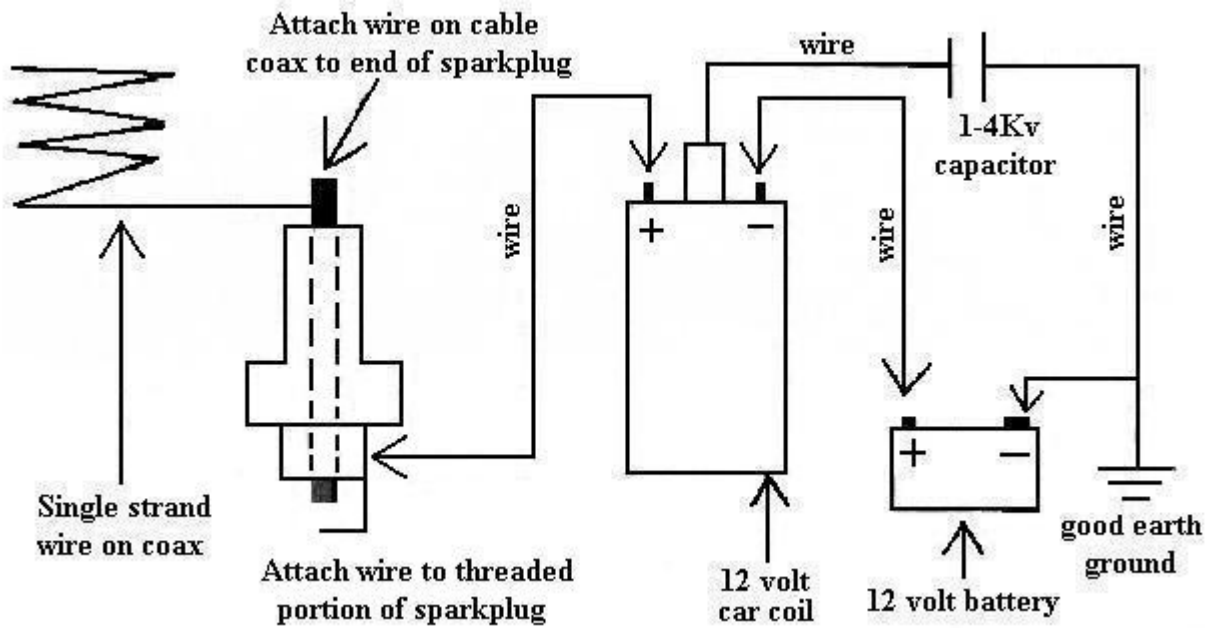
Attach wire on cable coax to end of sparkplug

wire

1-4Kv capacitor

wire

+

−

wire

wire

+

−

Single strand wire on coax

Attach wire to threaded portion of sparkplug

12 volt car coil

12 volt battery

good earth ground